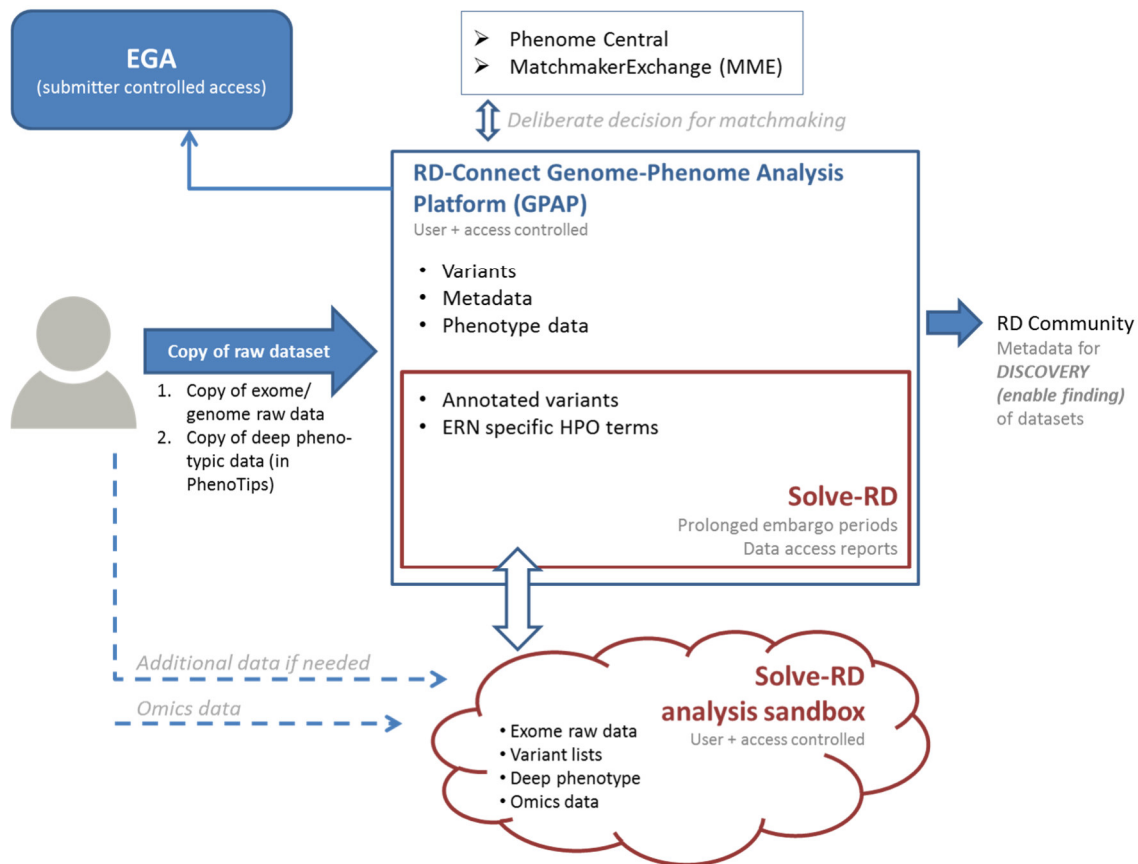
EGA
(submitter controlled access)

➢ Phenome Central
➢ MatchmakerExchange (MME)

Deliberate decision for matchmaking

RD-Connect Genome-Phenome Analysis Platform (GPAP)
User + access controlled

• Variants
• Metadata
• Phenotype data

• Annotated variants
• ERN specific HPO terms

Solve-RD
Prolonged embargo periods
Data access reports

Copy of raw dataset

1. Copy of exome/ genome raw data
2. Copy of deep phenotypic data (in PhenoTips)

RD Community
Metadata for *DISCOVERY (enable finding)* of datasets

Additional data if needed

Omics data

Solve-RD analysis sandbox
User + access controlled

• Exome raw data
• Variant lists
• Deep phenotype
• Omics data